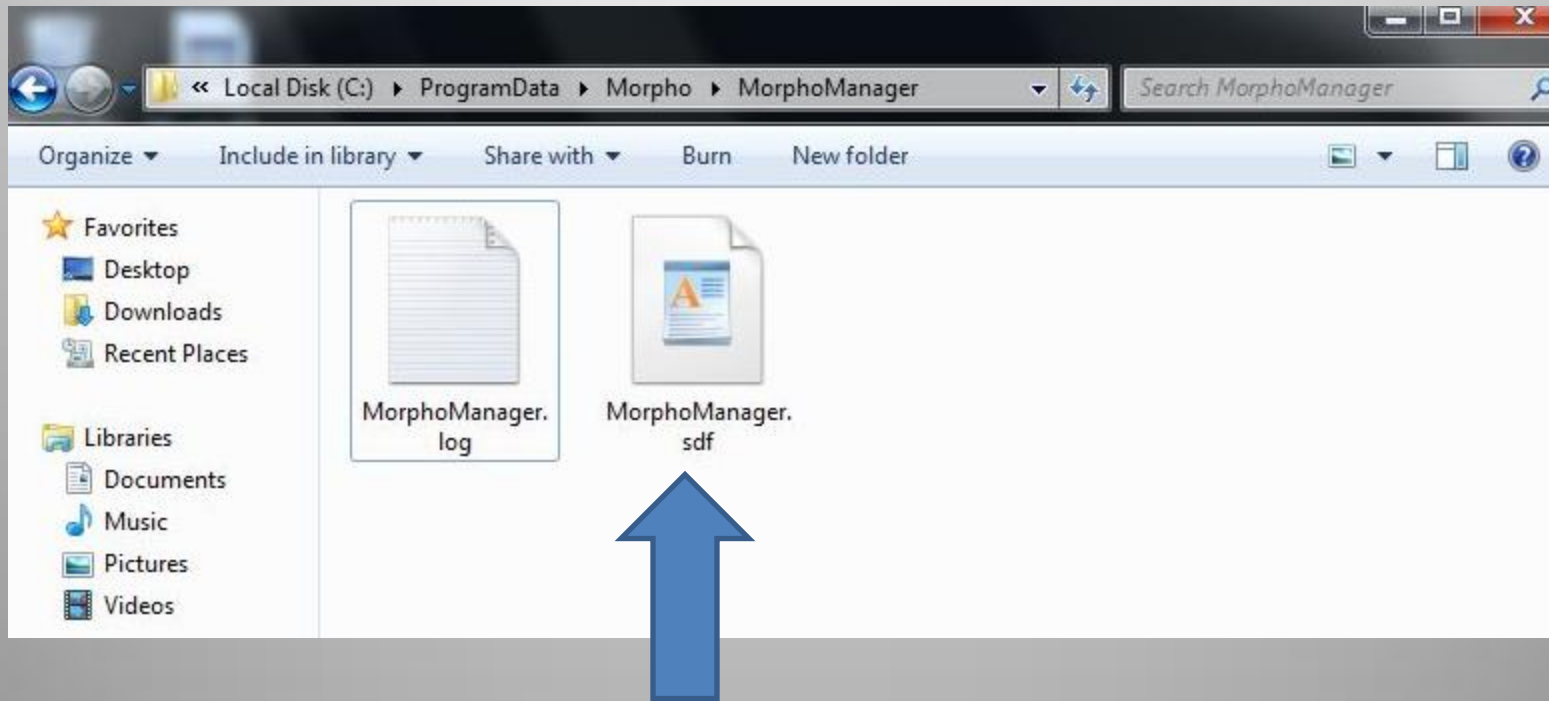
« Local Disk (C:) ▸ ProgramData ▸ Morpho ▸ MorphoManager

Search MorphoManager

Organize ▾ Include in library ▾ Share with ▾ Burn New folder

Favorites
Desktop
Downloads
Recent Places

Libraries
Documents
Music
Pictures
Videos

MorphoManager.log

MorphoManager.sdf